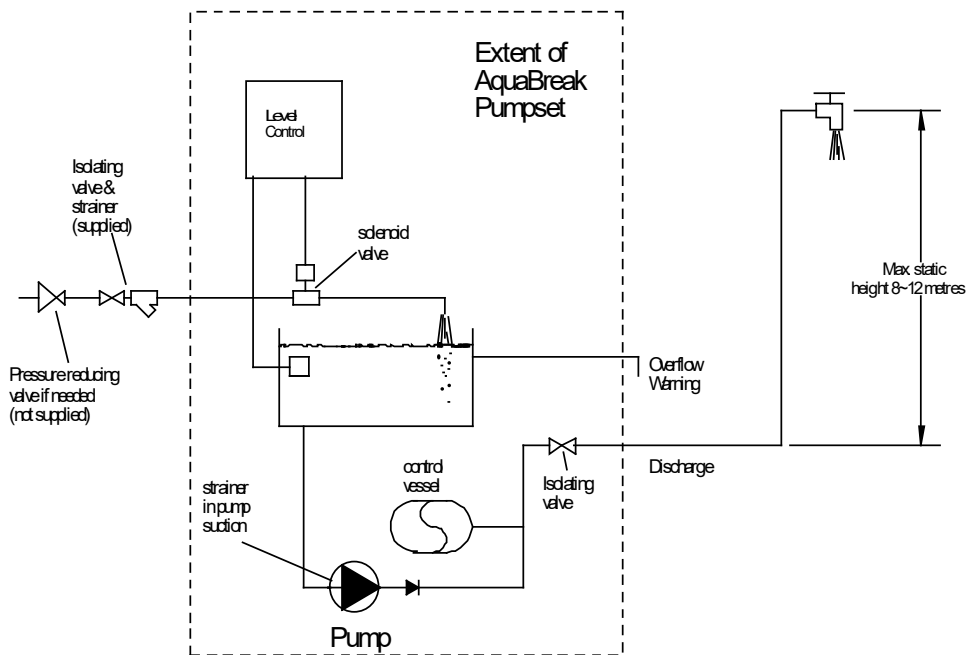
Extent of AquaBreak Pumpset

Level Control

Isolating valve & strainer (supplied)

solenoid valve

Max static height 8~12 metres

Pressure reducing valve if needed (not supplied)

Overflow Warning

Discharge

control vessel

Isolating valve

strainer in pump suction

Pump